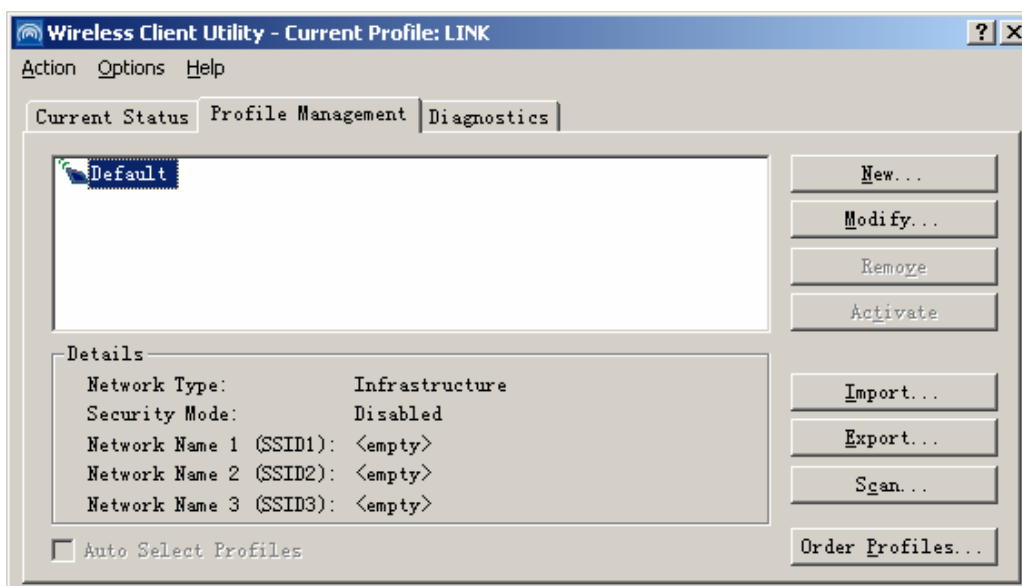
Wireless Client Utility - Current Profile: LINK

? X

Action Options Help

Current Status | Profile Management | Diagnostics

Default

New...

Modify...

Remove

Activate

Details

| | |
|---|---|
| Network Type: | Infrastructure |
| Security Mode: | Disabled |
| Network Name 1 (SSID1): | <empty> |
| Network Name 2 (SSID2): | <empty> |
| Network Name 3 (SSID3): | <empty> |

Import...

Export...

Scan...

Auto Select Profiles

Order Profiles...